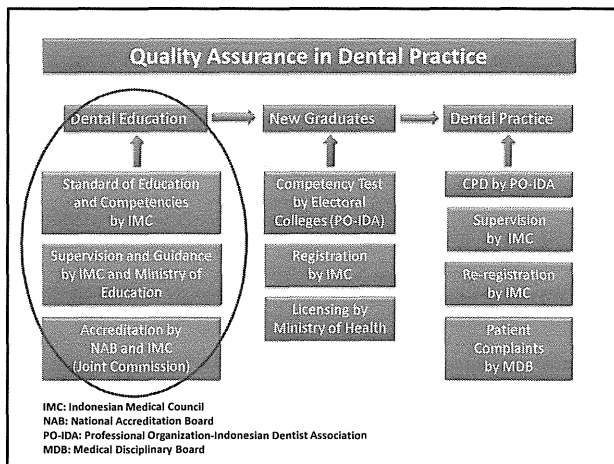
Quality Assurance in Dental Practice

Dental Education

Standard of Education and Competencies by IMC

Supervision and Guidance by IMC and Ministry of Education

Accreditation by NAB and IMC (Joint Commission)

New Graduates

Competency Test by Electoral Colleges (PO-IDA)

Registration by IMC

Licensing by Ministry of Health

Dental Practice

CPD by PO-IDA

Supervision by IMC

Re-registration by IMC

Patient Complaints by MDB

IMC: Indonesian Medical Council
NAB: National Accreditation Board
PO-IDA: Professional Organization-Indonesian Dentist Association
MDB: Medical Disciplinary Board